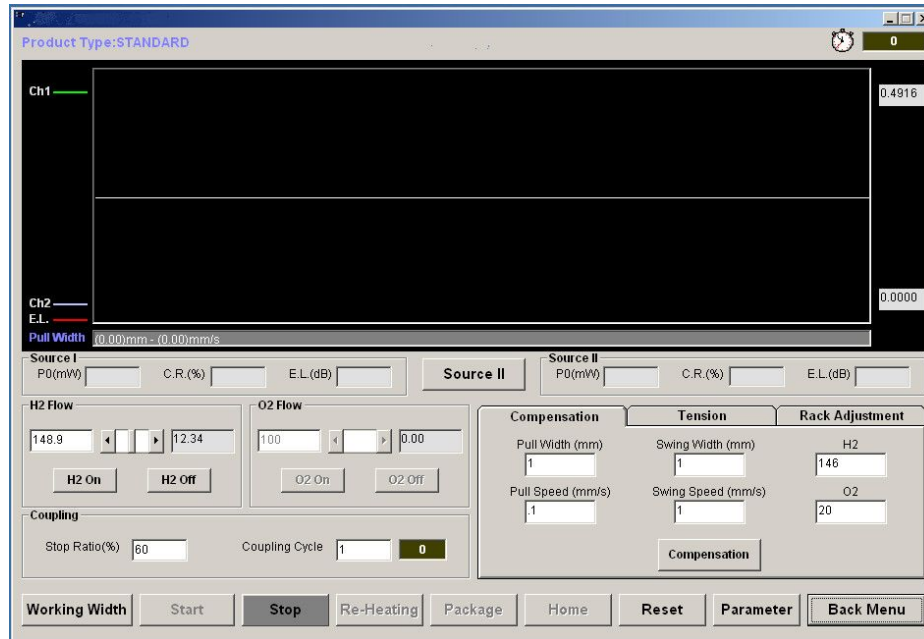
Product Type:STANDARD

0

Ch1

0.4916

Ch2

E.L.

0.0000

Pull Width (0.00)mm - (0.00)mm/s

Source I
P0(mW) C.R.(%) E.L.(dB)

Source II

Source II
P0(mW) C.R.(%) E.L.(dB)

H2 Flow
148.9 12.34
H2 On H2 Off

O2 Flow
100 0.00
O2 On O2 Off

Compensation | Tension | Rack Adjustment

Pull Width (mm) 1
Swing Width (mm) 1
H2 146
Pull Speed (mm/s) .1
Swing Speed (mm/s) 1
O2 20

Compensation

Coupling
Stop Ratio(%) 60
Coupling Cycle 1
0

Working Width | Start | Stop | Re-Heating | Package | Home | Reset | Parameter | Back Menu